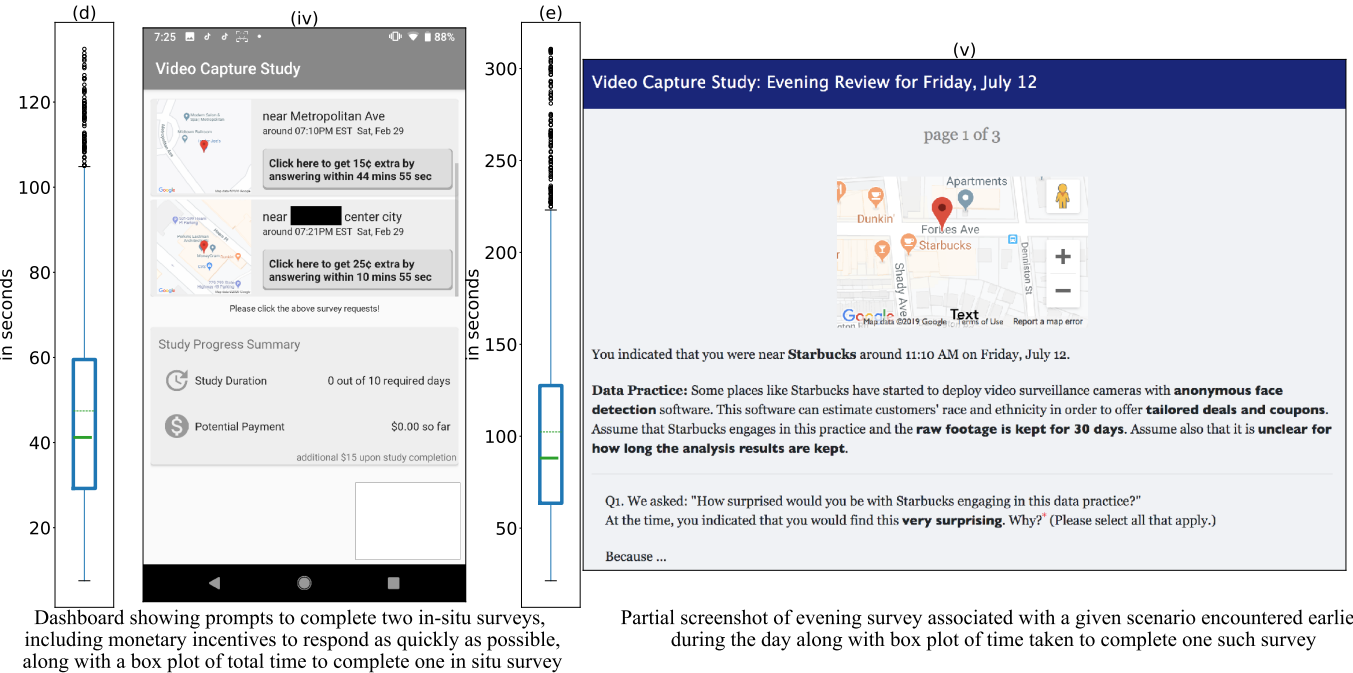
(d)

120
100
80
60
40
20

in seconds

(iv)

7:25 88%

Video Capture Study

near Metropolitan Ave
around 07:10PM EST Sat, Feb 29

Click here to get 15¢ extra by answering within 44 mins 55 sec

near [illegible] center city
around 07:21PM EST Sat, Feb 29

Click here to get 25¢ extra by answering within 10 mins 55 sec

Please click the above survey requests!

Study Progress Summary

Study Duration 0 out of 10 required days

Potential Payment $0.00 so far

additional $15 upon study completion

(e)

300
250
200
150
100
50

in seconds

(v)

Video Capture Study: Evening Review for Friday, July 12

page 1 of 3

Apartments
Dunkin'
Forbes Ave
Starbucks
Shady Ave
Denniston St
Google
Map data ©2019 Google Terms of Use Report a map error
Text

You indicated that you were near **Starbucks** around 11:10 AM on Friday, July 12.

**Data Practice:** Some places like Starbucks have started to deploy video surveillance cameras with **anonymous face detection** software. This software can estimate customers' race and ethnicity in order to offer **tailored deals and coupons**. Assume that Starbucks engages in this practice and the **raw footage is kept for 30 days**. Assume also that it is **unclear for how long the analysis results are kept**.

Q1. We asked: "How surprised would you be with Starbucks engaging in this data practice?"
At the time, you indicated that you would find this **very surprising**. Why?* (Please select all that apply.)

Because ...

Dashboard showing prompts to complete two in-situ surveys, including monetary incentives to respond as quickly as possible, along with a box plot of total time to complete one in situ survey

Partial screenshot of evening survey associated with a given scenario encountered earlie during the day along with box plot of time taken to complete one such survey